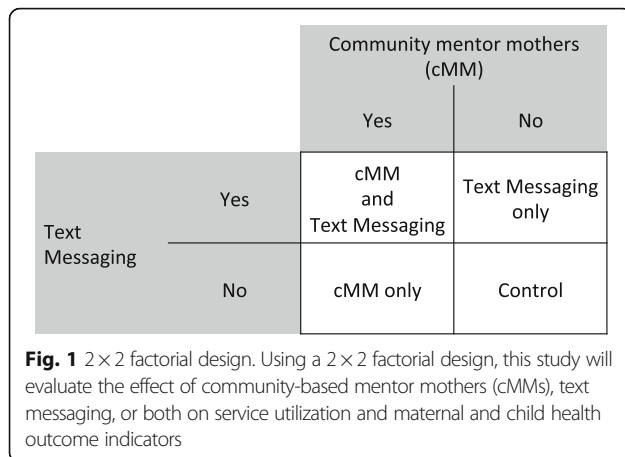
| | | Community mentor mothers (cMM) | |
|---|---|---|---|
| | | Yes | No |
| Text Messaging | Yes | cMM and Text Messaging | Text Messaging only |
| | No | cMM only | Control |

**Fig. 1** $2 \times 2$ factorial design. Using a $2 \times 2$ factorial design, this study will evaluate the effect of community-based mentor mothers (cMMs), text messaging, or both on service utilization and maternal and child health outcome indicators